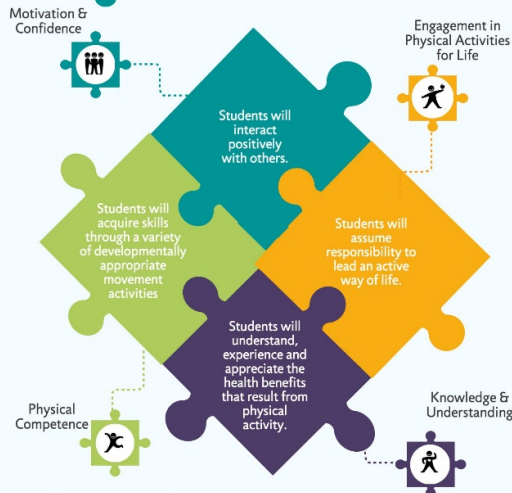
Motivation & Confidence

Engagement in Physical Activities for Life

Students will interact positively with others.

Students will acquire skills through a variety of developmentally appropriate movement activities

Students will assume responsibility to lead an active way of life.

Students will understand, experience and appreciate the health benefits that result from physical activity.

Physical Competence

Knowledge & Understanding